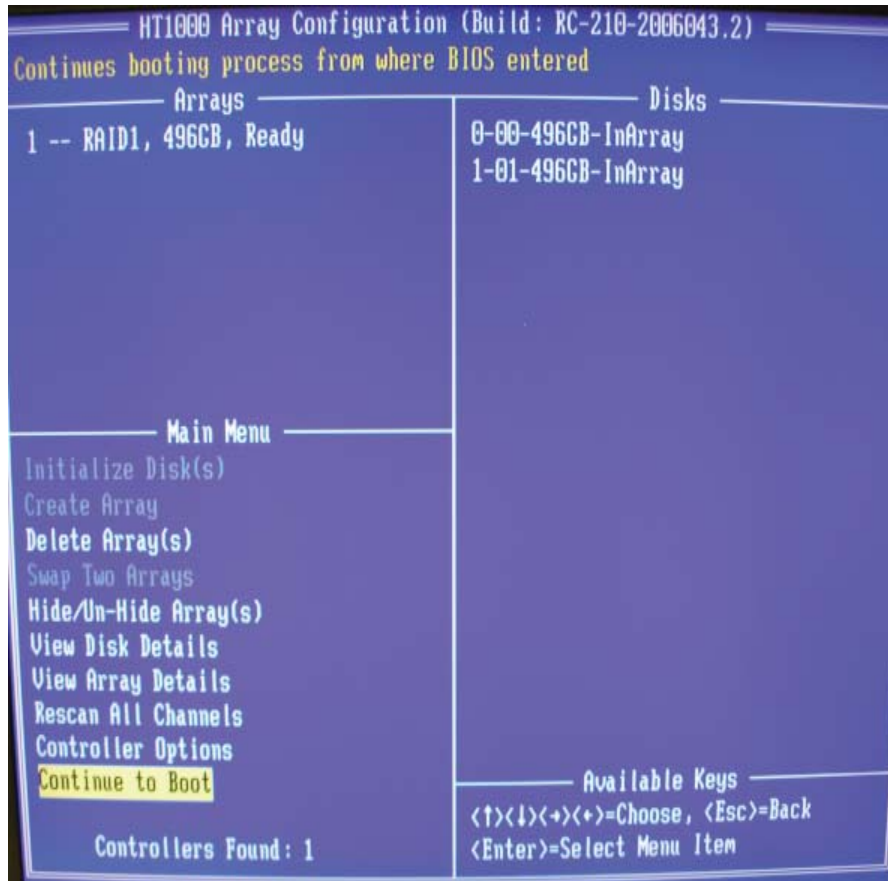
HT1000 Array Configuration (Build: RC-210-2006043.2)
Continues booting process from where BIOS entered

Arrays

1 -- RAID1, 496GB, Ready

Disks

0-00-496GB-InArray
1-01-496GB-InArray

Main Menu

Initialize Disk(s)
Create Array
Delete Array(s)
Swap Two Arrays
Hide/Un-Hide Array(s)
View Disk Details
View Array Details
Rescan All Channels
Controller Options
Continue to Boot

Controllers Found: 1

Available Keys

<↑><↓><→><←>=Choose, <Esc>=Back
<Enter>=Select Menu Item